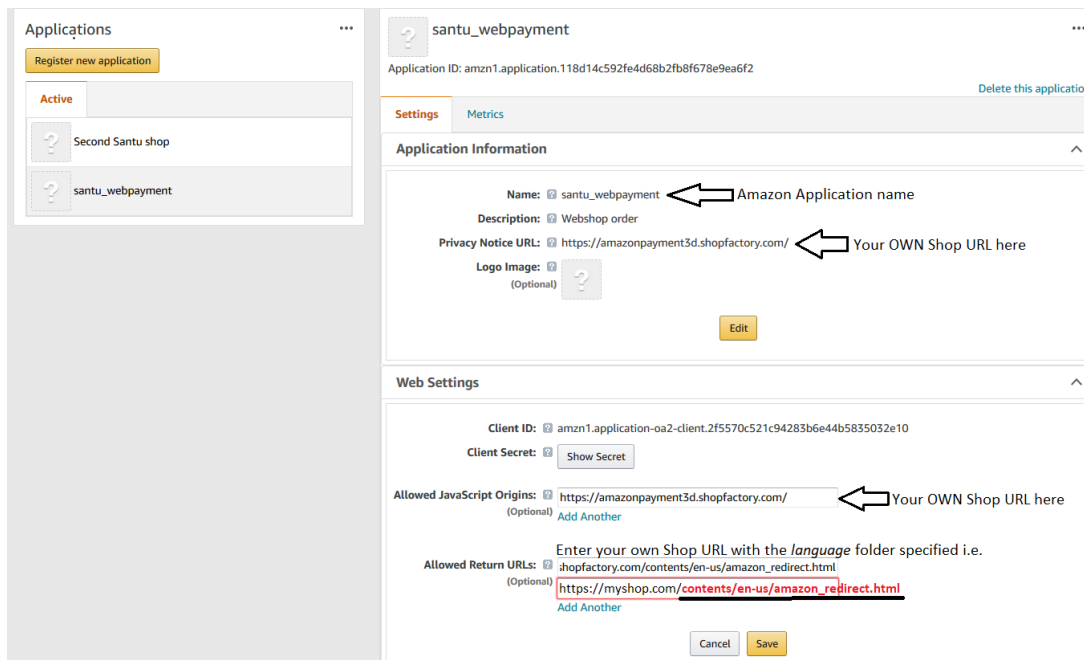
Applications ...

Register new application

Active

Second Santu shop

santu_webpayment

santu_webpayment ...

Application ID: amzn1.application.118d14c592fe4d68b2fb8f678e9ea6f2

Delete this applicatio

Settings Metrics

Application Information

Name: santu_webpayment Amazon Application name

Description: Webshop order

Privacy Notice URL: https://amazonpayment3d.shopfactory.com/ Your OWN Shop URL here

Logo Image: (Optional)

Edit

Web Settings

Client ID: amzn1.application-oa2-client.2f5570c521c94283b6e44b5835032e10

Client Secret: Show Secret

Allowed JavaScript Origins: (Optional) https://amazonpayment3d.shopfactory.com/ Your OWN Shop URL here

Add Another

Enter your own Shop URL with the *language* folder specified i.e.

Allowed Return URLs: (Optional) shopfactory.com/contents/en-us/amazon_redirect.html

https://myshop.com/contents/en-us/amazon_redirect.html

Add Another

Cancel Save